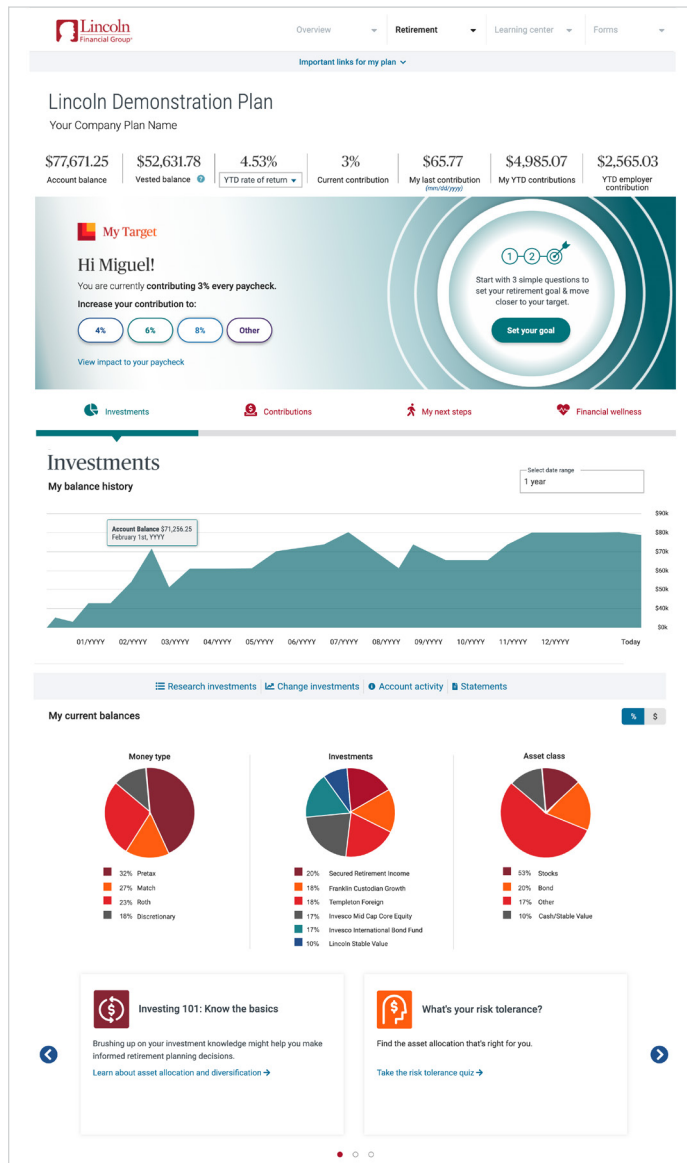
Lincoln Financial Group

Overview | Retirement | Learning center | Forms

Important links for my plan

Lincoln Demonstration Plan

Your Company Plan Name

| $77,671.25 | $52,631.78 | 4.53% | 3% | $65.77 | $4,985.07 | $2,565.03 |
|---|---|---|---|---|---|---|
| Account balance | Vested balance | YTD rate of return | Current contribution | My last contribution (mm/dd/yyyy) | My YTD contributions | YTD employer contribution |

My Target

Hi Miguel!

You are currently contributing 3% every paycheck.

Increase your contribution to:

4% 6% 8% Other

View impact to your paycheck

1 2

Start with 3 simple questions to set your retirement goal & move closer to your target.

Set your goal

Investments | Contributions | My next steps | Financial wellness

Investments

My balance history

Select date range
1 year

Account Balance $71,256.25
February 1st, YYYY

$90k $80k $70k $60k $50k $40k $30k $0k

01/YYYY 02/YYYY 03/YYYY 04/YYYY 05/YYYY 06/YYYY 07/YYYY 08/YYYY 09/YYYY 10/YYYY 11/YYYY 12/YYYY Today

Research investments | Change investments | Account activity | Statements

My current balances

% $

Money type

32% Pretax
27% Match
23% Roth
18% Discretionary

Investments

20% Secured Retirement Income
18% Franklin Custodian Growth
18% Templeton Foreign
17% Invesco Mid Cap Core Equity
17% Invesco International Bond Fund
10% Lincoln Stable Value

Asset class

53% Stocks
20% Bond
17% Other
10% Cash/Stable Value

Investing 101: Know the basics

Brushing up on your investment knowledge might help you make informed retirement planning decisions.

Learn about asset allocation and diversification →

What's your risk tolerance?

Find the asset allocation that's right for you.

Take the risk tolerance quiz →